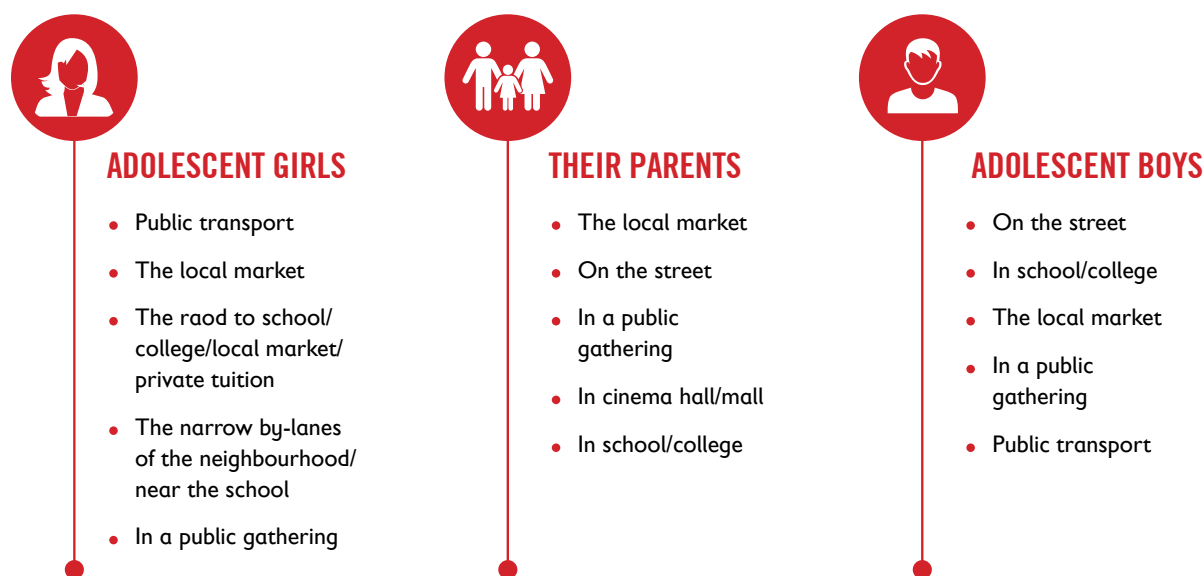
ADOLESCENT GIRLS

- Public transport
- The local market
- The raod to school/ college/local market/ private tuition
- The narrow by-lanes of the neighbourhood/ near the school
- In a public gathering

THEIR PARENTS

- The local market
- On the street
- In a public gathering
- In cinema hall/mall
- In school/college

ADOLESCENT BOYS

- On the street
- In school/college
- The local market
- In a public gathering
- Public transport